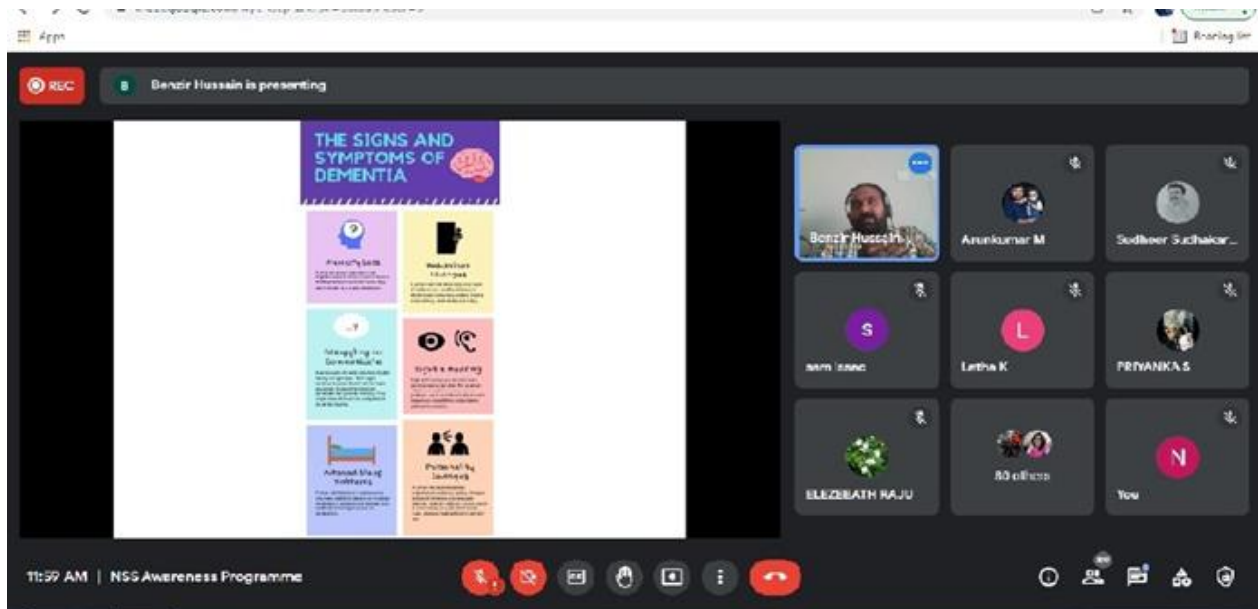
Apps

Reading list

REC

B Benzir Hussain is presenting

THE SIGNS AND SYMPTOMS OF DEMENTIA

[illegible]

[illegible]

Struggling to Communicate

Sight & Hearing

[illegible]

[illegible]

Benzir Hussain

Arunkumar M

Sudheer Sudhakar...

S

sam issac

L

Letha K

PRIYANKA S

ELEZEBATH RAJU

80 others

N

You

11:59 AM | NSS Awareness Programme